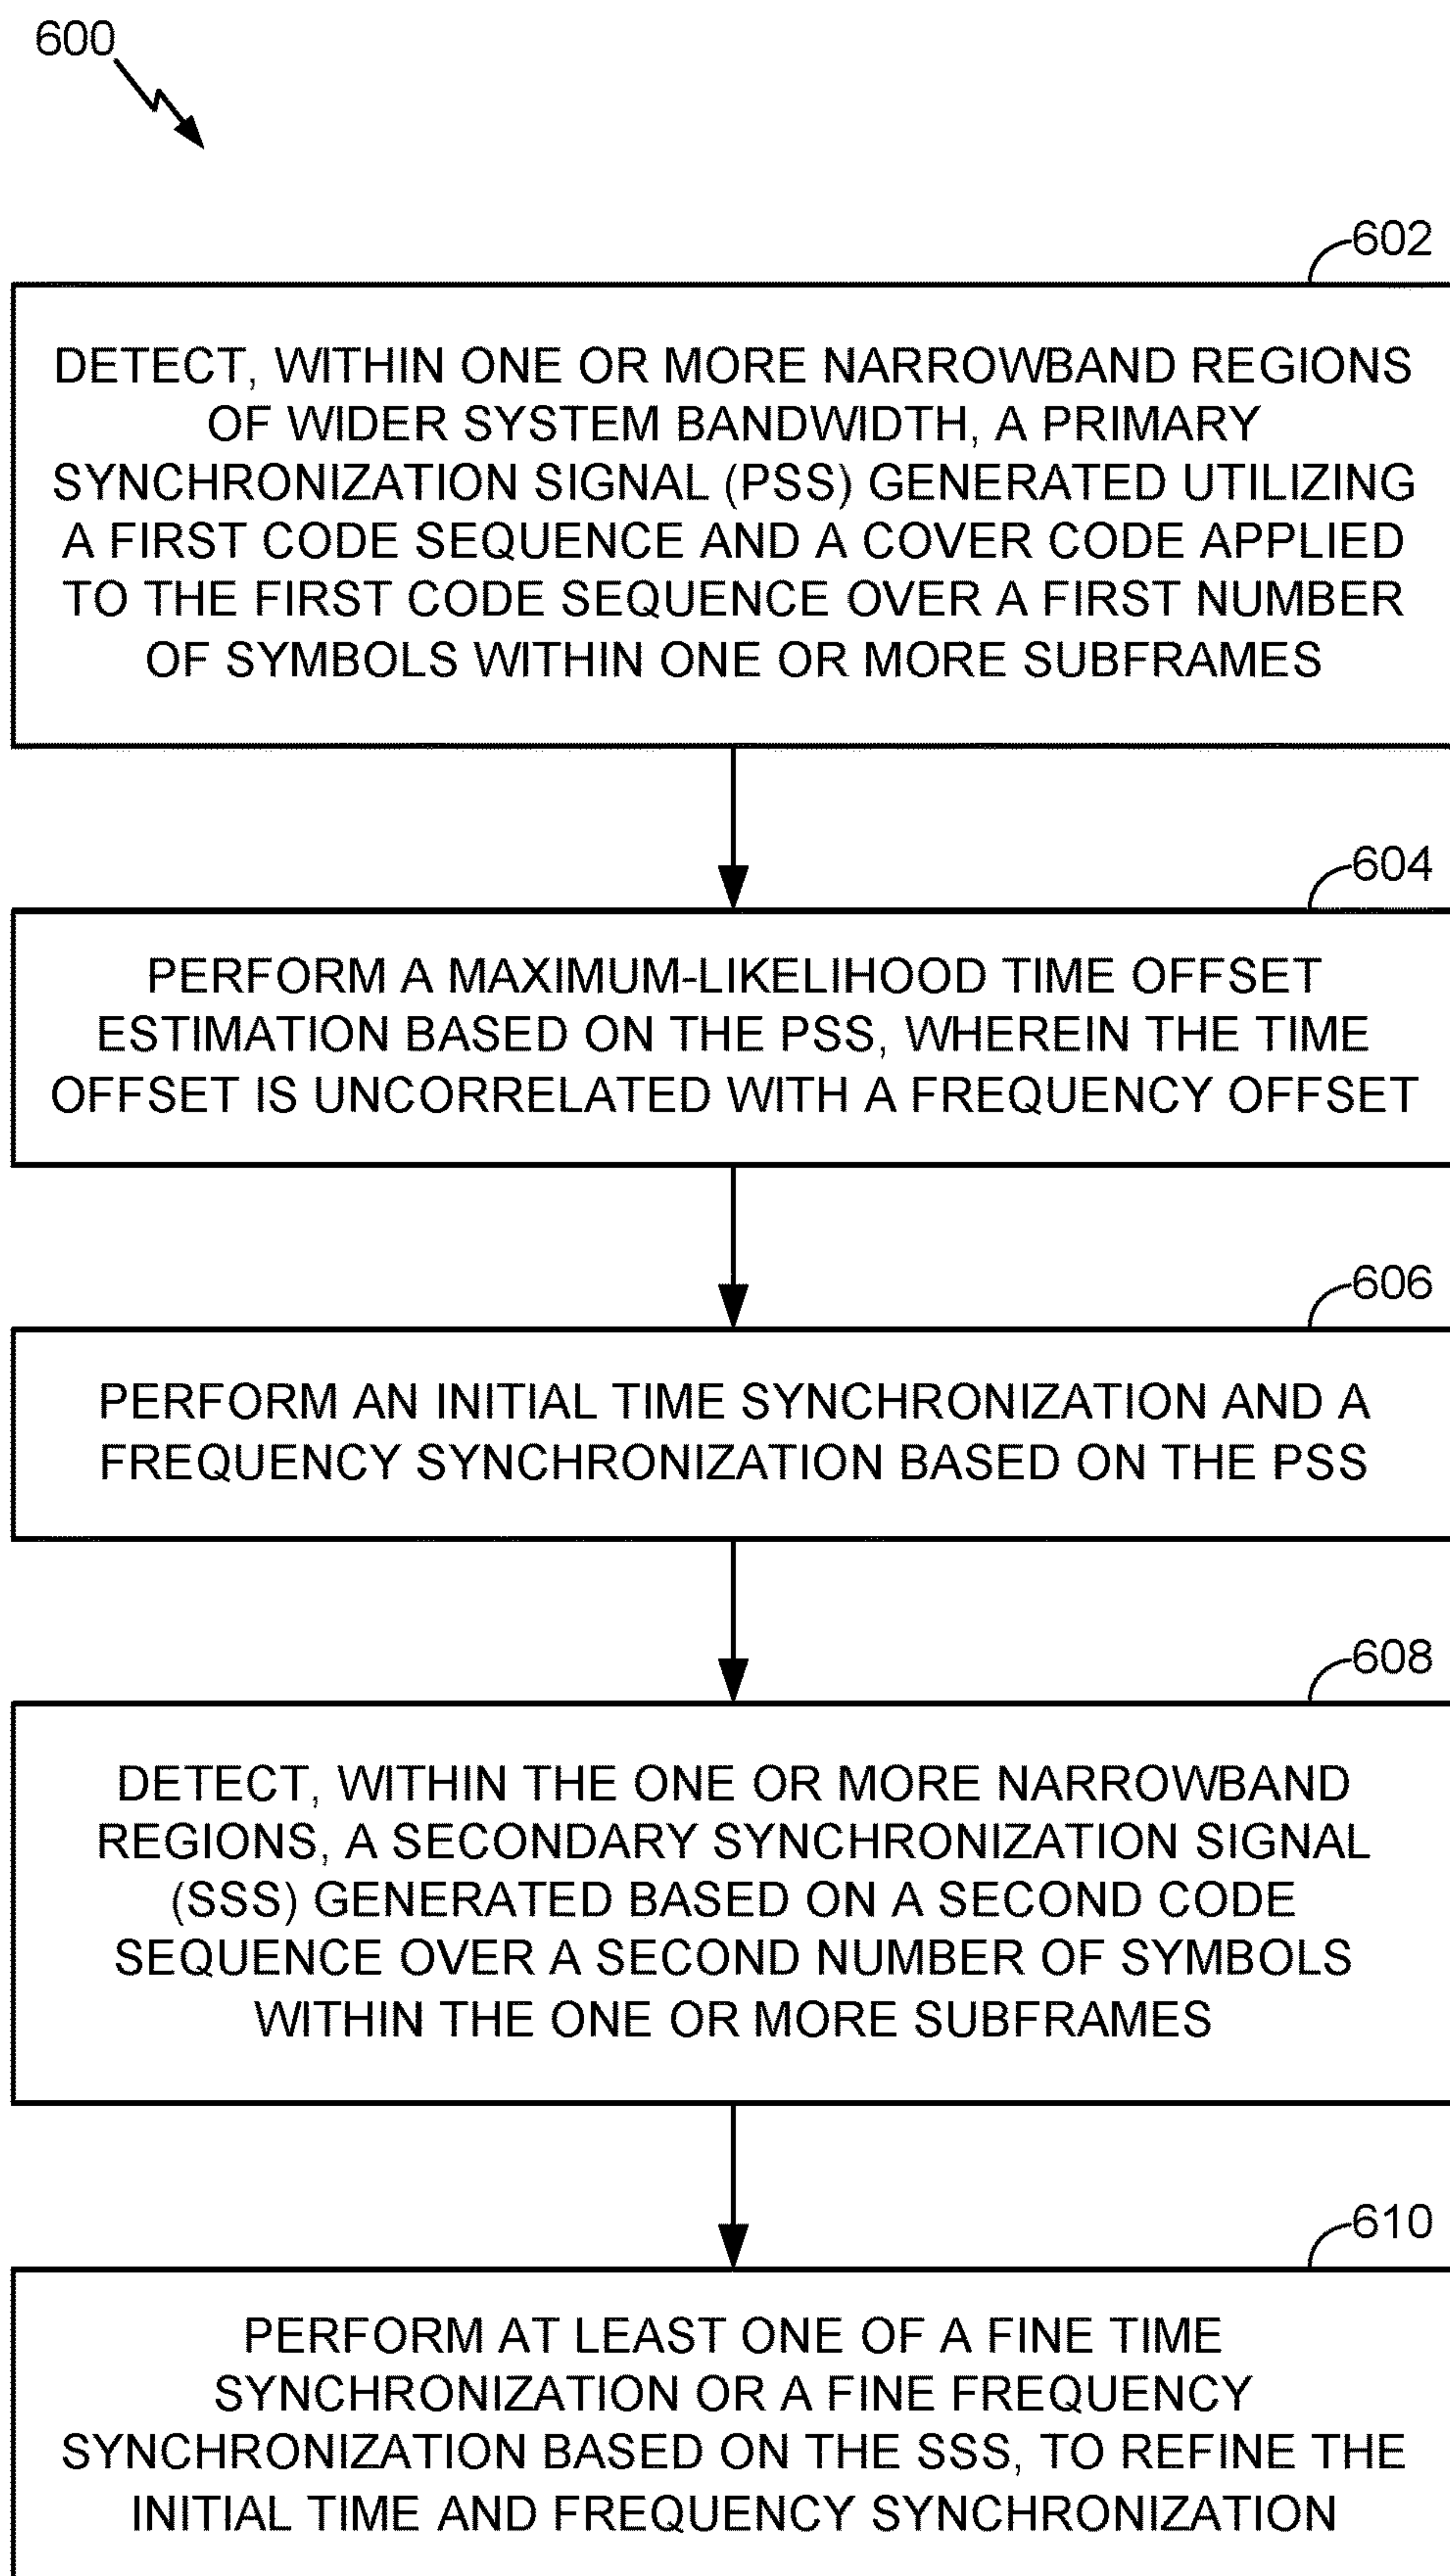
600

602

DETECT, WITHIN ONE OR MORE NARROWBAND REGIONS OF WIDER SYSTEM BANDWIDTH, A PRIMARY SYNCHRONIZATION SIGNAL (PSS) GENERATED UTILIZING A FIRST CODE SEQUENCE AND A COVER CODE APPLIED TO THE FIRST CODE SEQUENCE OVER A FIRST NUMBER OF SYMBOLS WITHIN ONE OR MORE SUBFRAMES

604

PERFORM A MAXIMUM-LIKELIHOOD TIME OFFSET ESTIMATION BASED ON THE PSS, WHEREIN THE TIME OFFSET IS UNCORRELATED WITH A FREQUENCY OFFSET

606

PERFORM AN INITIAL TIME SYNCHRONIZATION AND A FREQUENCY SYNCHRONIZATION BASED ON THE PSS

608

DETECT, WITHIN THE ONE OR MORE NARROWBAND REGIONS, A SECONDARY SYNCHRONIZATION SIGNAL (SSS) GENERATED BASED ON A SECOND CODE SEQUENCE OVER A SECOND NUMBER OF SYMBOLS WITHIN THE ONE OR MORE SUBFRAMES

610

PERFORM AT LEAST ONE OF A FINE TIME SYNCHRONIZATION OR A FINE FREQUENCY SYNCHRONIZATION BASED ON THE SSS, TO REFINE THE INITIAL TIME AND FREQUENCY SYNCHRONIZATION